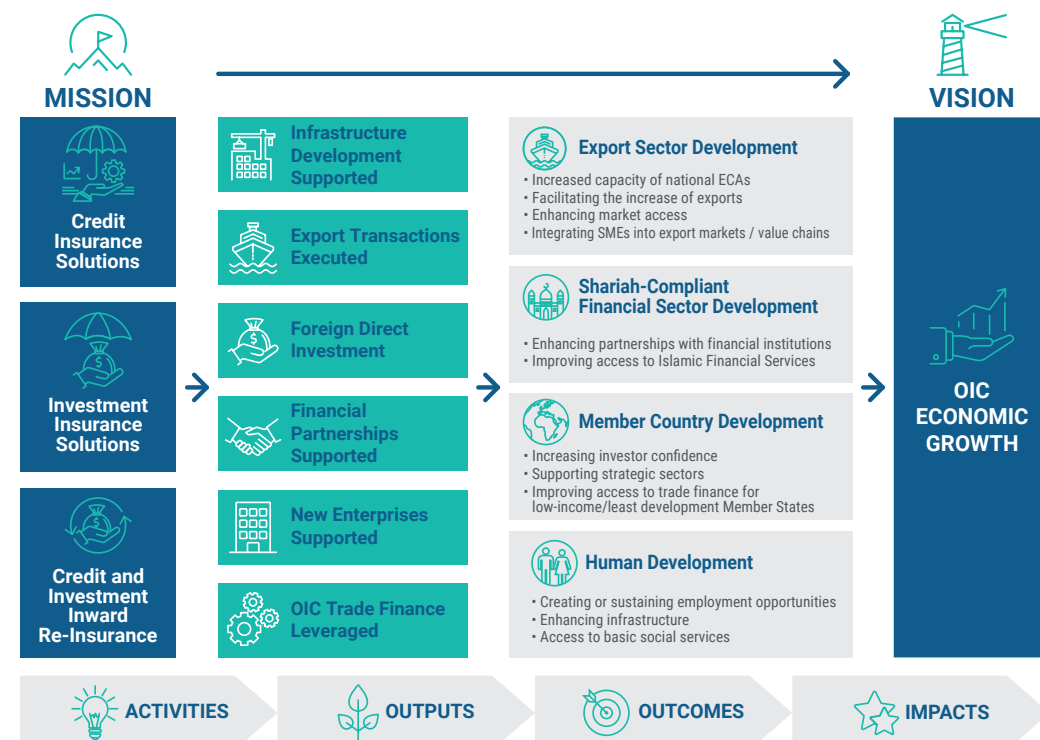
MISSION

VISION

Credit Insurance Solutions

Investment Insurance Solutions

Credit and Investment Inward Re-Insurance

Infrastructure Development Supported

Export Transactions Executed

Foreign Direct Investment

Financial Partnerships Supported

New Enterprises Supported

OIC Trade Finance Leveraged

Export Sector Development
• Increased capacity of national ECAs
• Facilitating the increase of exports
• Enhancing market access
• Integrating SMEs into export markets / value chains

Shariah-Compliant Financial Sector Development
• Enhancing partnerships with financial institutions
• Improving access to Islamic Financial Services

Member Country Development
• Increasing investor confidence
• Supporting strategic sectors
• Improving access to trade finance for low-income/least development Member States

Human Development
• Creating or sustaining employment opportunities
• Enhancing infrastructure
• Access to basic social services

OIC ECONOMIC GROWTH

ACTIVITIES

OUTPUTS

OUTCOMES

IMPACTS